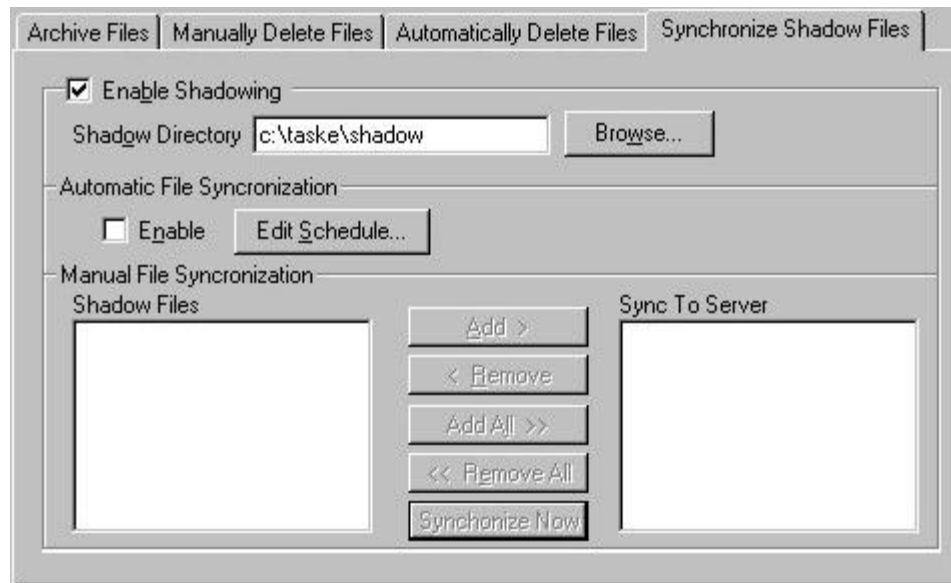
Archive Files | Manually Delete Files | Automatically Delete Files | Synchronize Shadow Files

☑ Enable Shadowing

Shadow Directory c:\taske\shadow Browse...

Automatic File Syncronization

☐ Enable Edit Schedule...

Manual File Syncronization

Shadow Files

Add >

< Remove

Add All >>

<< Remove All

Synchonize Now

Sync To Server